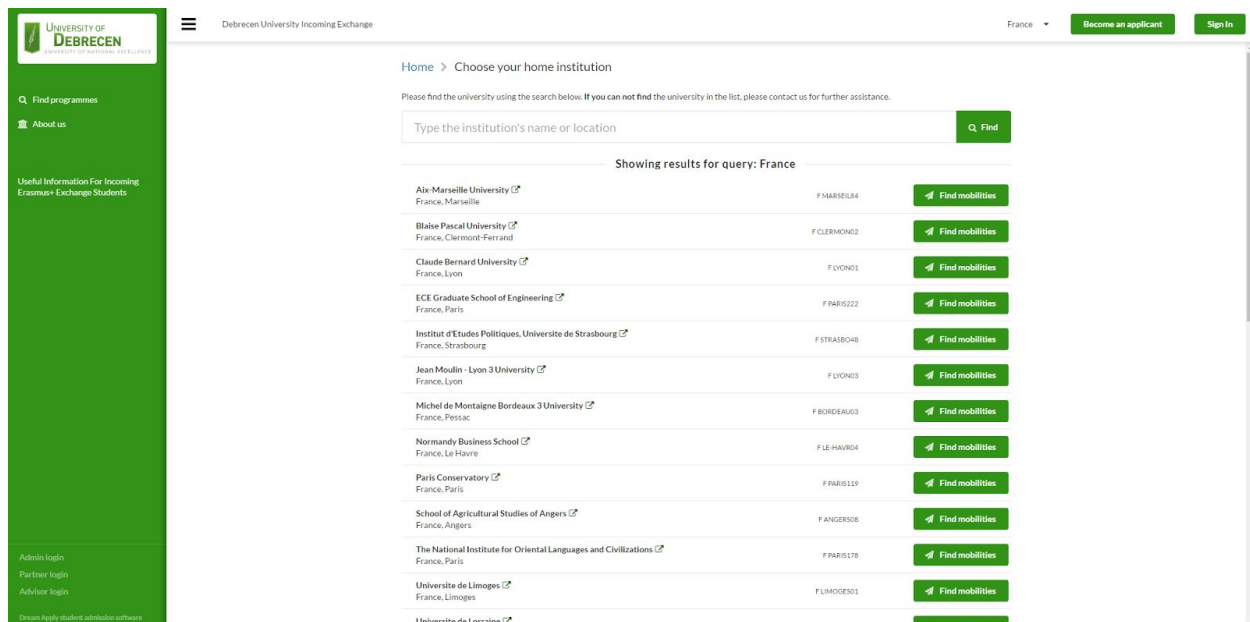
UNIVERSITY OF DEBRECEN
UNIVERSITY OF NATIONAL EXCELLENCE

Debrecen University Incoming Exchange

France

Become an applicant

Sign In

Find programmes

About us

Useful Information For Incoming Erasmus+ Exchange Students

Home > Choose your home institution

Please find the university using the search below. If you can not find the university in the list, please contact us for further assistance.

Type the institution's name or location

Find

Showing results for query: France

| | | |
|---|---|---|
| Aix-Marseille University<br>France, Marseille | F MARSEIL84 | Find mobilities |
| Blaise Pascal University<br>France, Clermont-Ferrand | F CLERMON02 | Find mobilities |
| Claude Bernard University<br>France, Lyon | F LYON01 | Find mobilities |
| ECE Graduate School of Engineering<br>France, Paris | F PARIS222 | Find mobilities |
| Institut d'Etudes Politiques, Universite de Strasbourg<br>France, Strasbourg | F STRASBO48 | Find mobilities |
| Jean Moulin - Lyon 3 University<br>France, Lyon | F LYON03 | Find mobilities |
| Michel de Montaigne Bordeaux 3 University<br>France, Pessac | F BORDEAU03 | Find mobilities |
| Normandy Business School<br>France, Le Havre | F LE-HAVR04 | Find mobilities |
| Paris Conservatory<br>France, Paris | F PARIS119 | Find mobilities |
| School of Agricultural Studies of Angers<br>France, Angers | F ANGERS08 | Find mobilities |
| The National Institute for Oriental Languages and Civilizations<br>France, Paris | F PARIS178 | Find mobilities |
| Universite de Limoges<br>France, Limoges | F LIMOGES01 | Find mobilities |
| Universite de Lorraine | | |

Admin login
Partner login
Advisor login

DreamApply student admission software